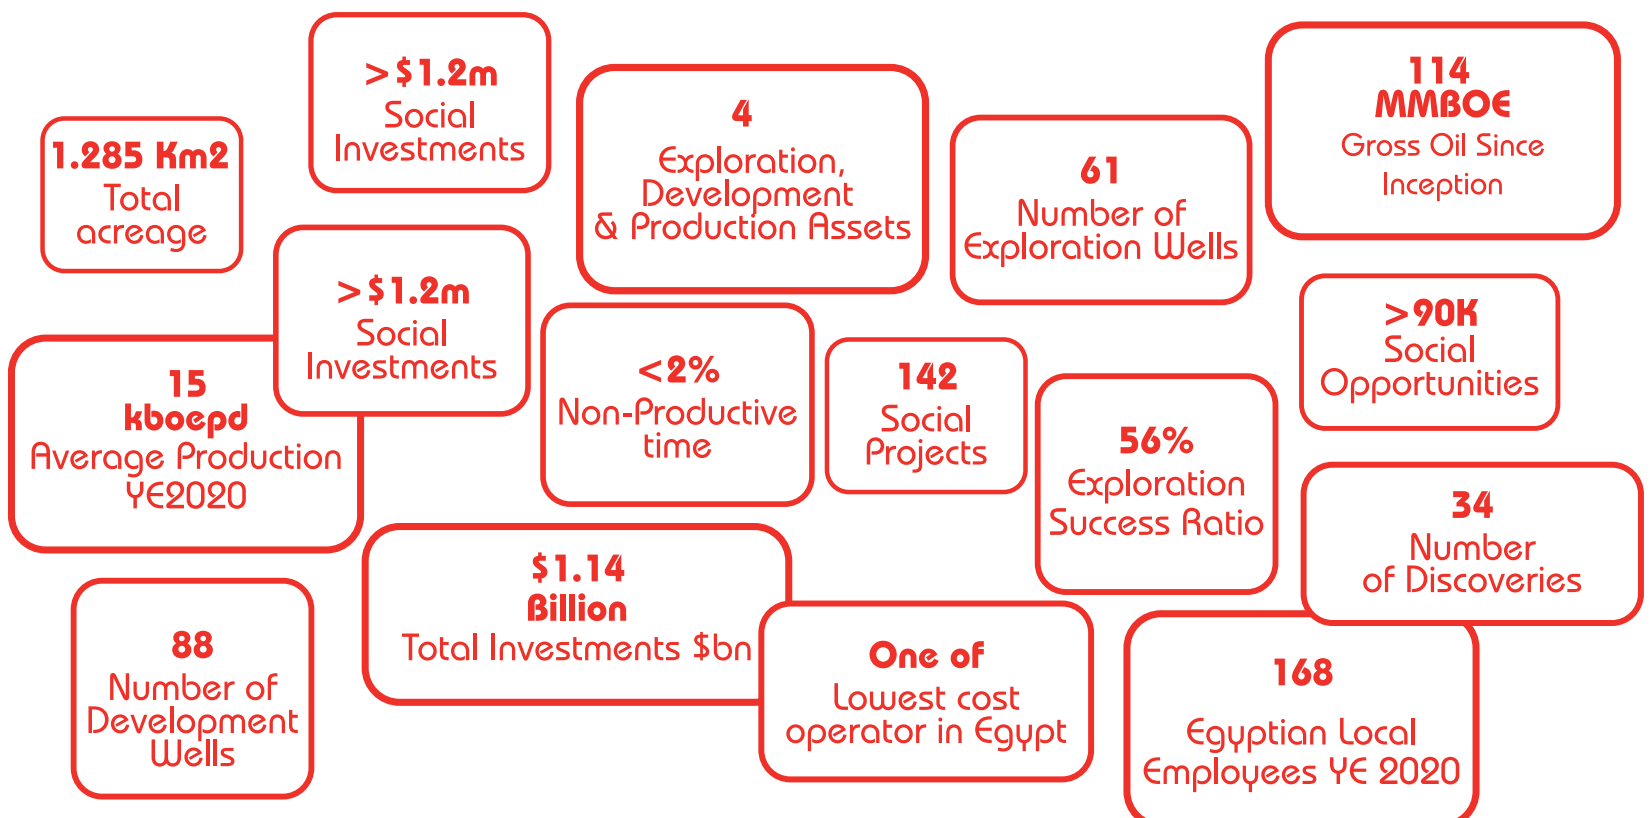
1.285 Km2
Total acreage

>$1.2m
Social Investments

4
Exploration, Development & Production Assets

61
Number of Exploration Wells

114
MMBOE
Gross Oil Since Inception

>$1.2m
Social Investments

15
kboepd
Average Production YE2020

<2%
Non-Productive time

142
Social Projects

56%
Exploration Success Ratio

>90K
Social Opportunities

34
Number of Discoveries

88
Number of Development Wells

$1.14
Billion
Total Investments $bn

One of
Lowest cost operator in Egypt

168
Egyptian Local Employees YE 2020